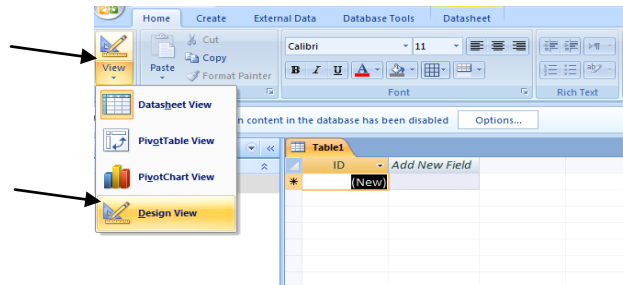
Home Create External Data Database Tools Datasheet

View

Paste

Cut

Copy

Format Painter

Calibri

11

B I U A

Font

Rich Text

Datasheet View

PivotTable View

PivotChart View

Design View

n content in the database has been disabled

Options...

Table1

ID

Add New Field

(New)